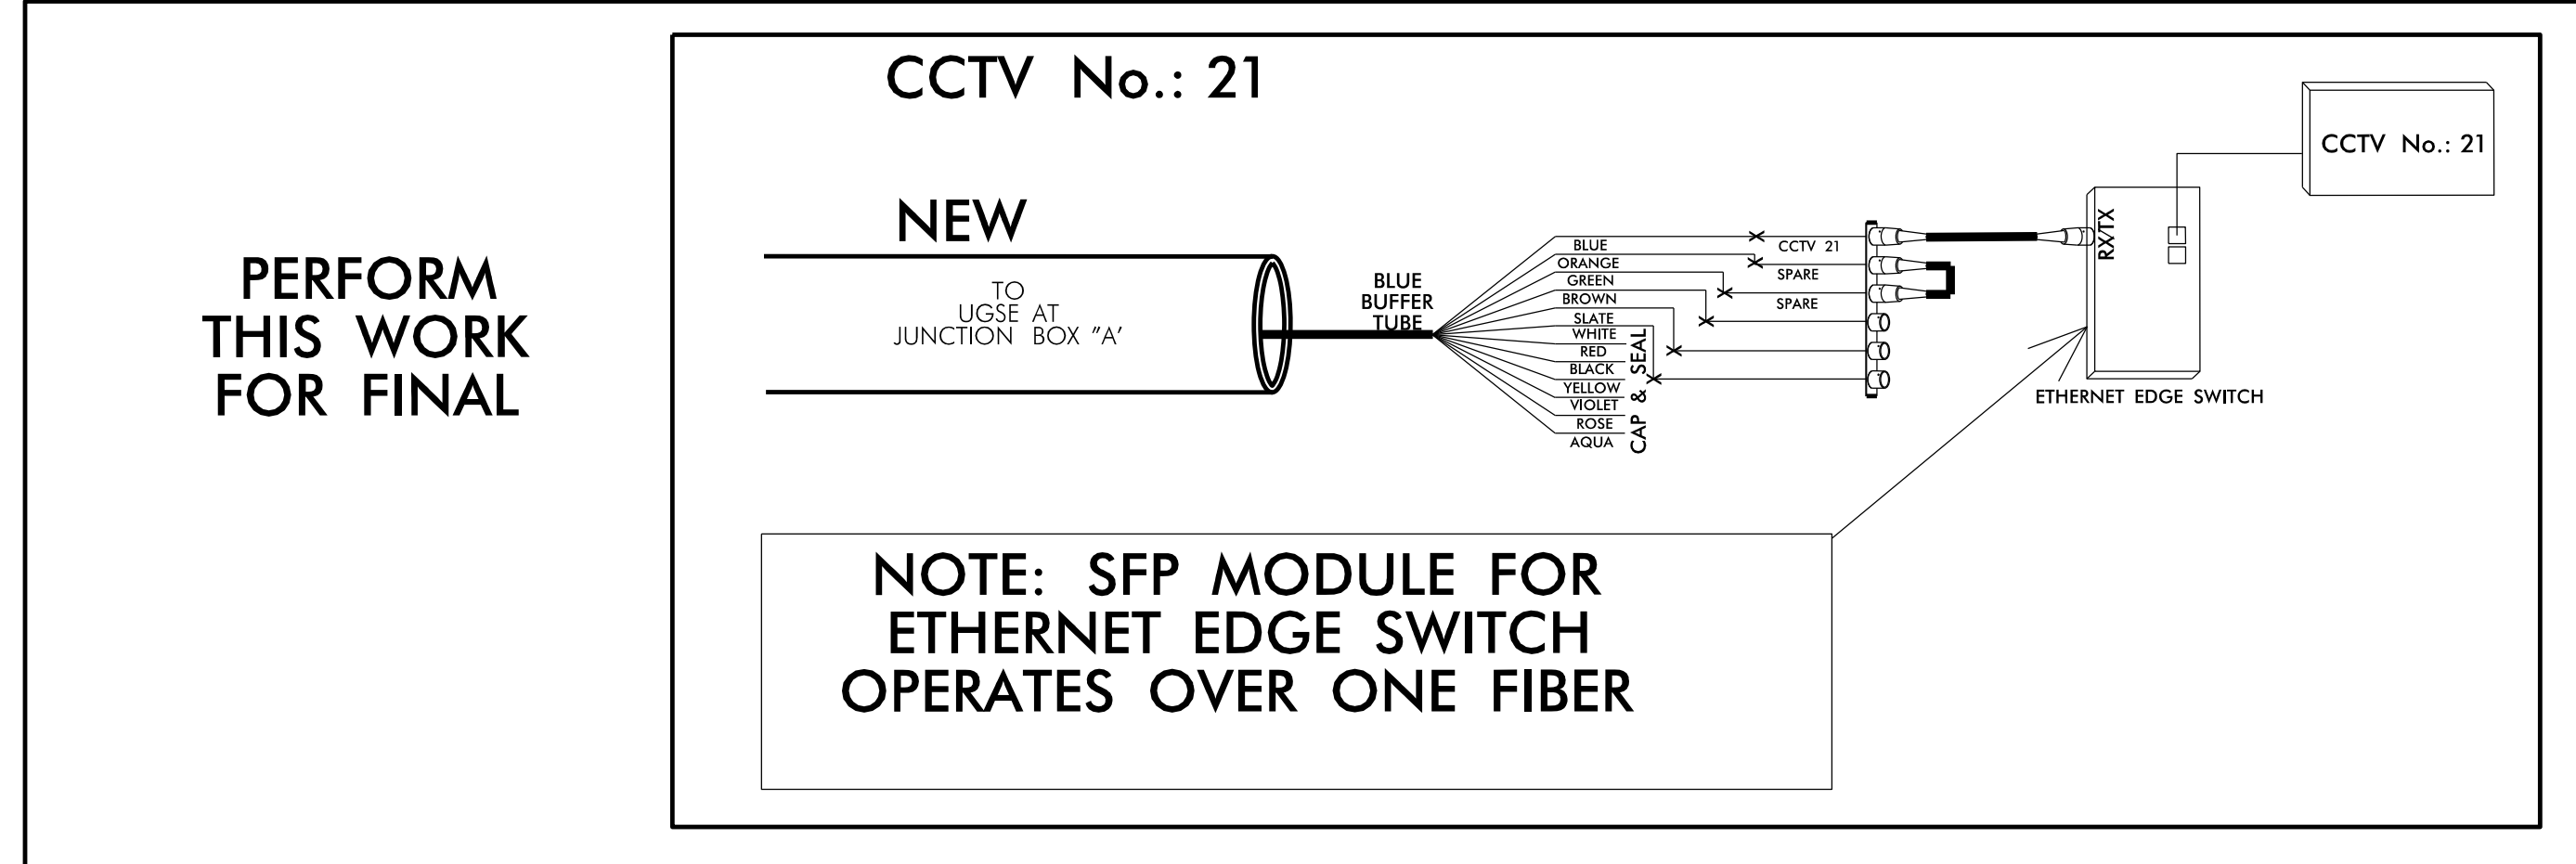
PERFORM THIS WORK FOR FINAL

CCTV No.: 21

NEW

TO UGSE AT JUNCTION BOX "A"

BLUE BUFFER TUBE

BLUE
ORANGE
GREEN
BROWN
SLATE
WHITE
RED
BLACK
YELLOW
VIOLET
ROSE
AQUA

CAP & SEAL

CCTV 21
SPARE
SPARE

RX/TX

CCTV No.: 21

ETHERNET EDGE SWITCH

NOTE: SFP MODULE FOR ETHERNET EDGE SWITCH OPERATES OVER ONE FIBER